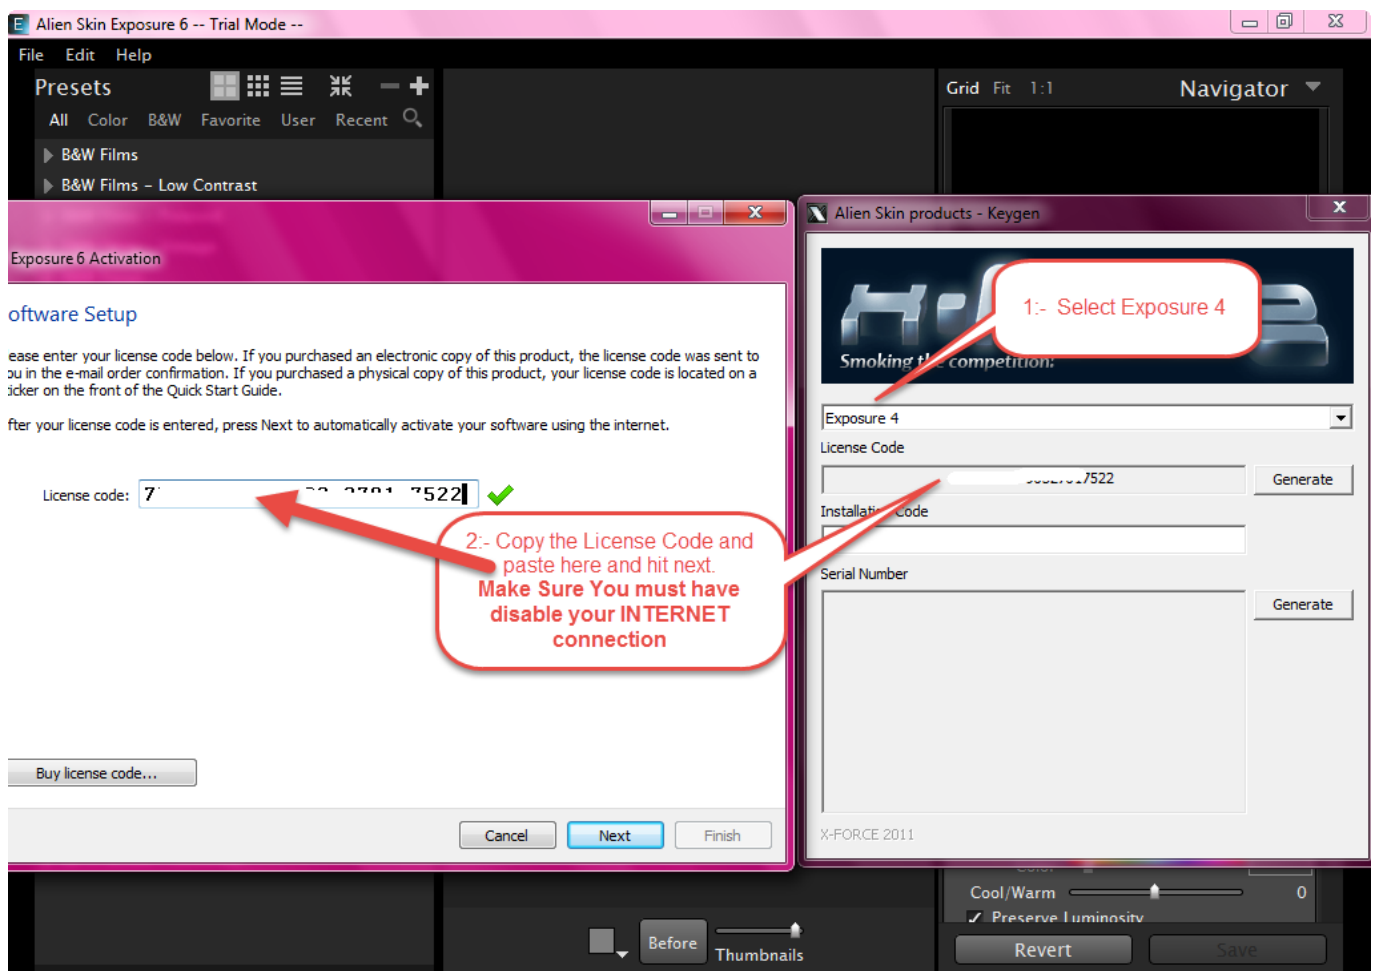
E Alien Skin Exposure 6 -- Trial Mode --

File Edit Help

Presets

All Color B&W Favorite User Recent

B&W Films

B&W Films – Low Contrast

Grid Fit 1:1 Navigator

Exposure 6 Activation

oftware Setup

ease enter your license code below. If you purchased an electronic copy of this product, the license code was sent to ou in the e-mail order confirmation. If you purchased a physical copy of this product, your license code is located on a icker on the front of the Quick Start Guide.

fter your license code is entered, press Next to automatically activate your software using the internet.

License code: 7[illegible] 7522

2:- Copy the License Code and paste here and hit next.
Make Sure You must have disable your INTERNET connection

Buy license code...

Cancel Next Finish

Alien Skin products - Keygen

Smoking t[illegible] competition!

1:- Select Exposure 4

Exposure 4

License Code

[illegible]7522

Generate

Installati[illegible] Code

Serial Number

Generate

X-FORCE 2011

Cool/Warm 0

✓ Preserve Luminosity

Before Thumbnails

Revert Save